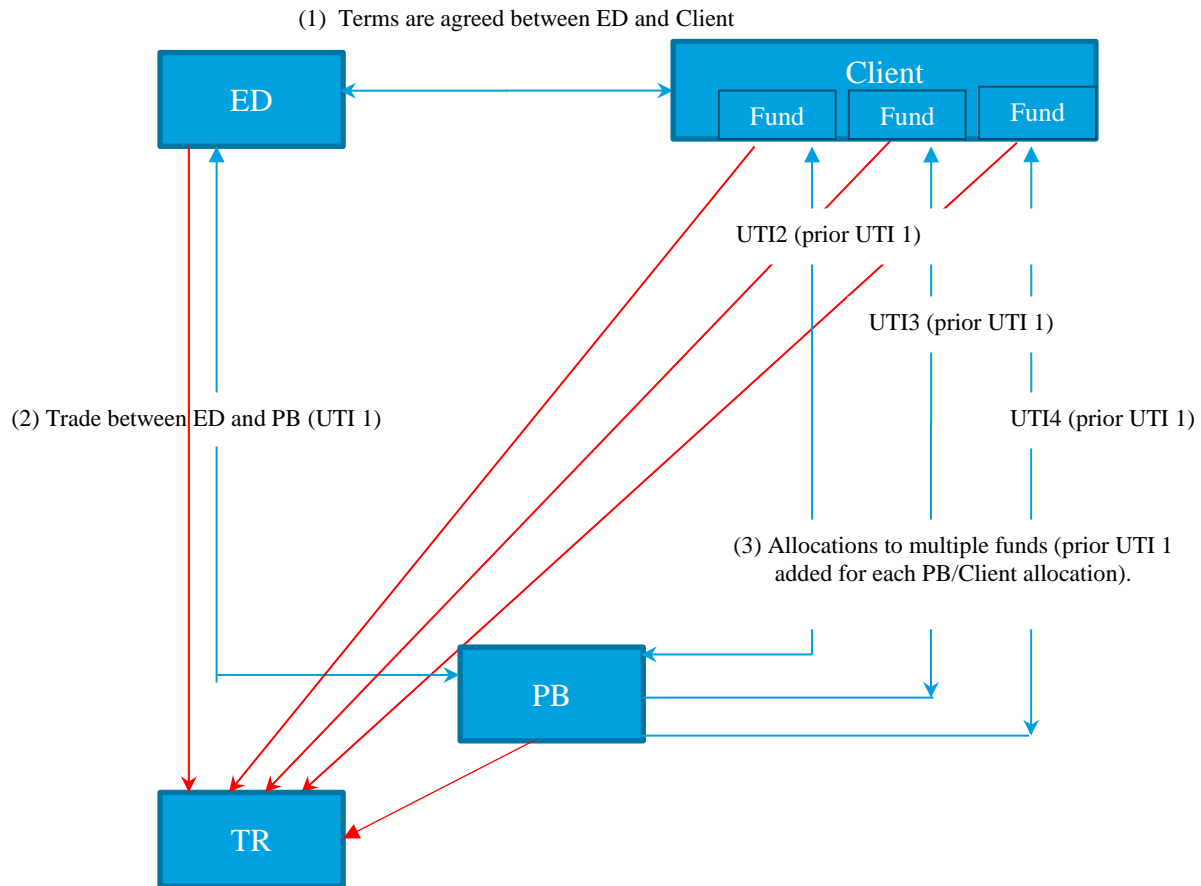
(1) Terms are agreed between ED and Client

ED

Client

Fund

Fund

Fund

UTI2 (prior UTI 1)

UTI3 (prior UTI 1)

(2) Trade between ED and PB (UTI 1)

UTI4 (prior UTI 1)

(3) Allocations to multiple funds (prior UTI 1 added for each PB/Client allocation).

PB

TR